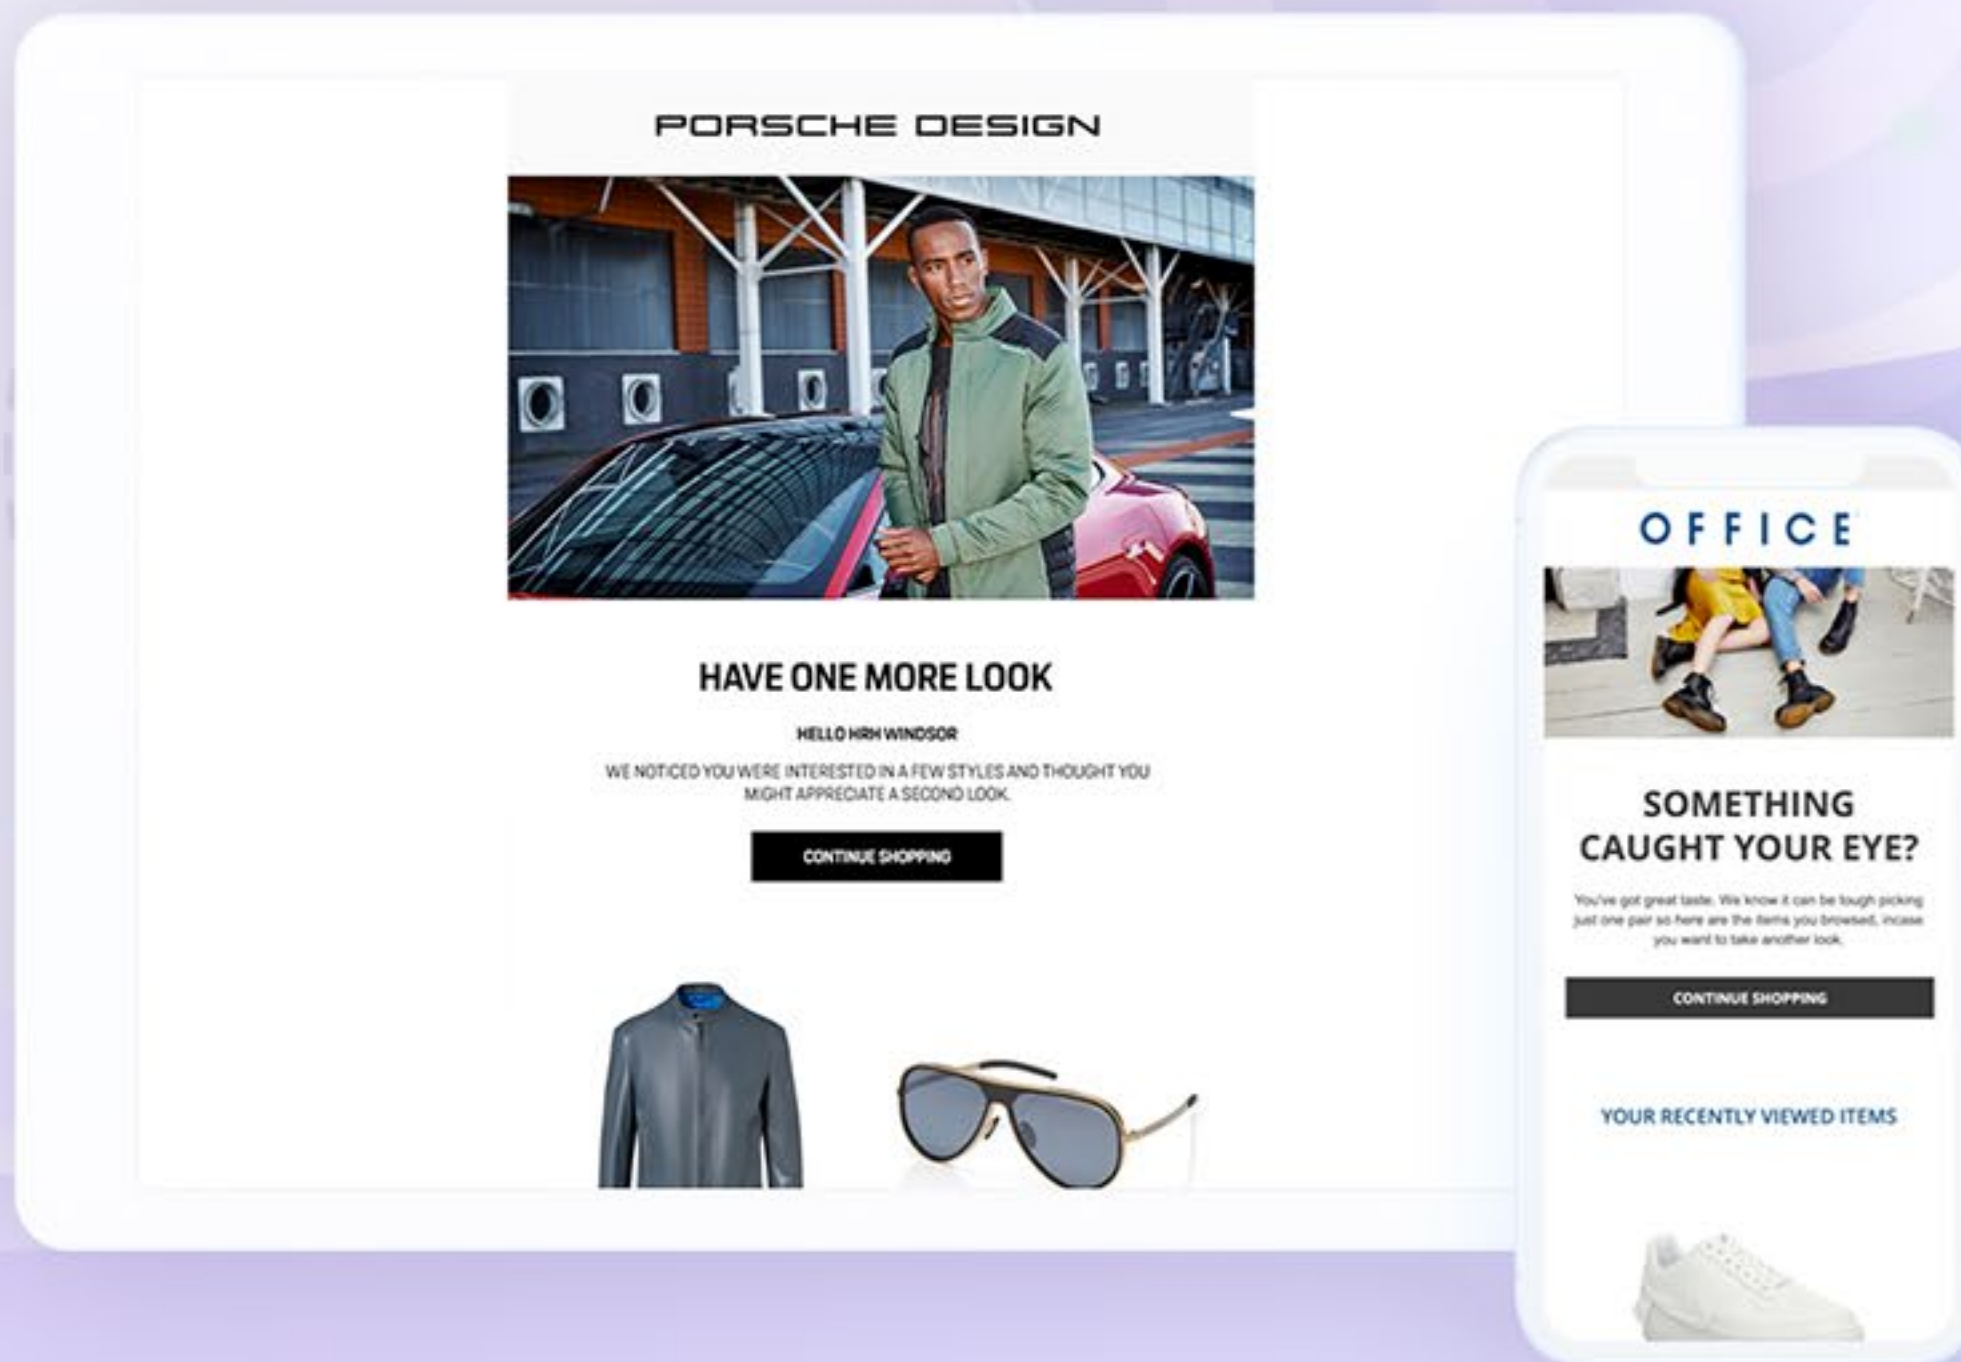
PORSCHE DESIGN

HAVE ONE MORE LOOK

HELLO HRH WINDSOR

WE NOTICED YOU WERE INTERESTED IN A FEW STYLES AND THOUGHT YOU MIGHT APPRECIATE A SECOND LOOK.

CONTINUE SHOPPING

OFFICE

SOMETHING CAUGHT YOUR EYE?

You've got great taste. We know it can be tough picking just one pair so here are the items you browsed, incase you want to take another look.

CONTINUE SHOPPING

YOUR RECENTLY VIEWED ITEMS